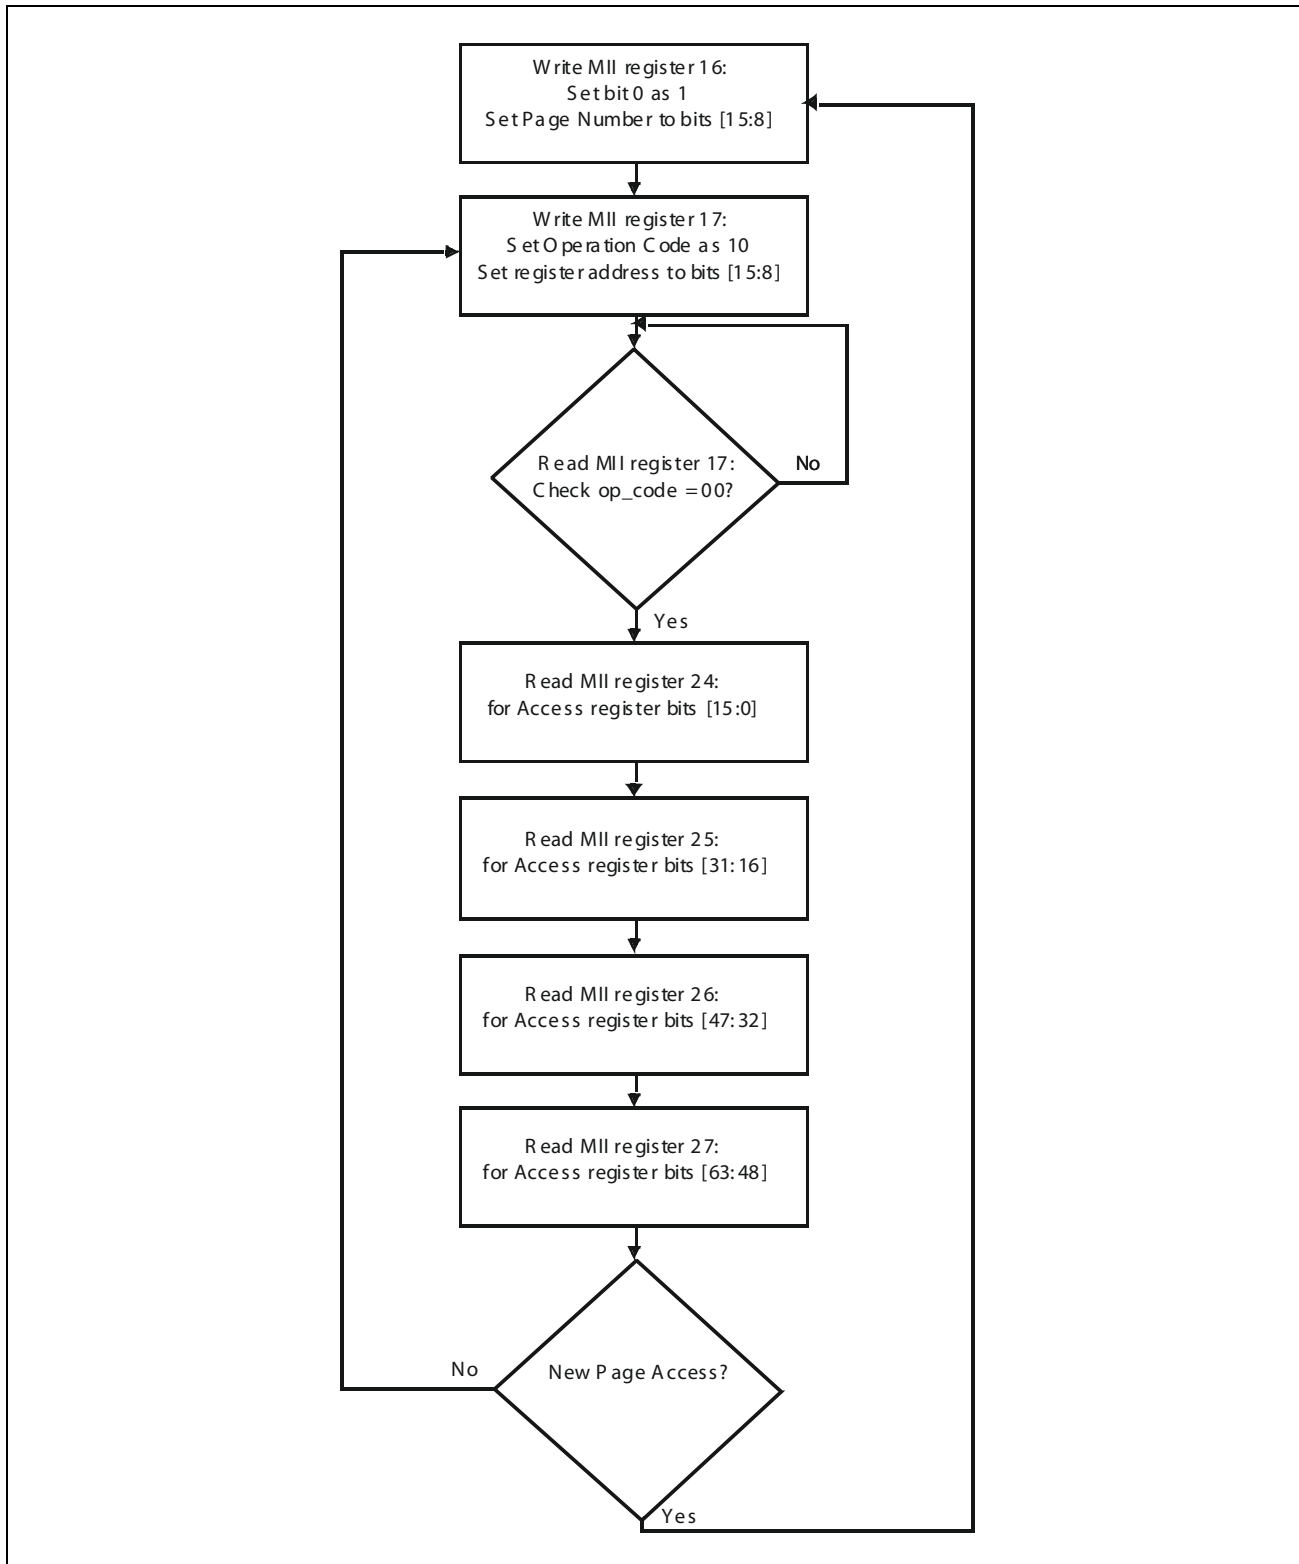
Write MII register 16:
Set bit 0 as 1
Set Page Number to bits [15:8]

Write MII register 17:
Set Operation Code as 10
Set register address to bits [15:8]

Read MII register 17:
Check op_code = 00?

No

Yes

Read MII register 24:
for Access register bits [15:0]

Read MII register 25:
for Access register bits [31:16]

Read MII register 26:
for Access register bits [47:32]

Read MII register 27:
for Access register bits [63:48]

No

New Page Access?

Yes